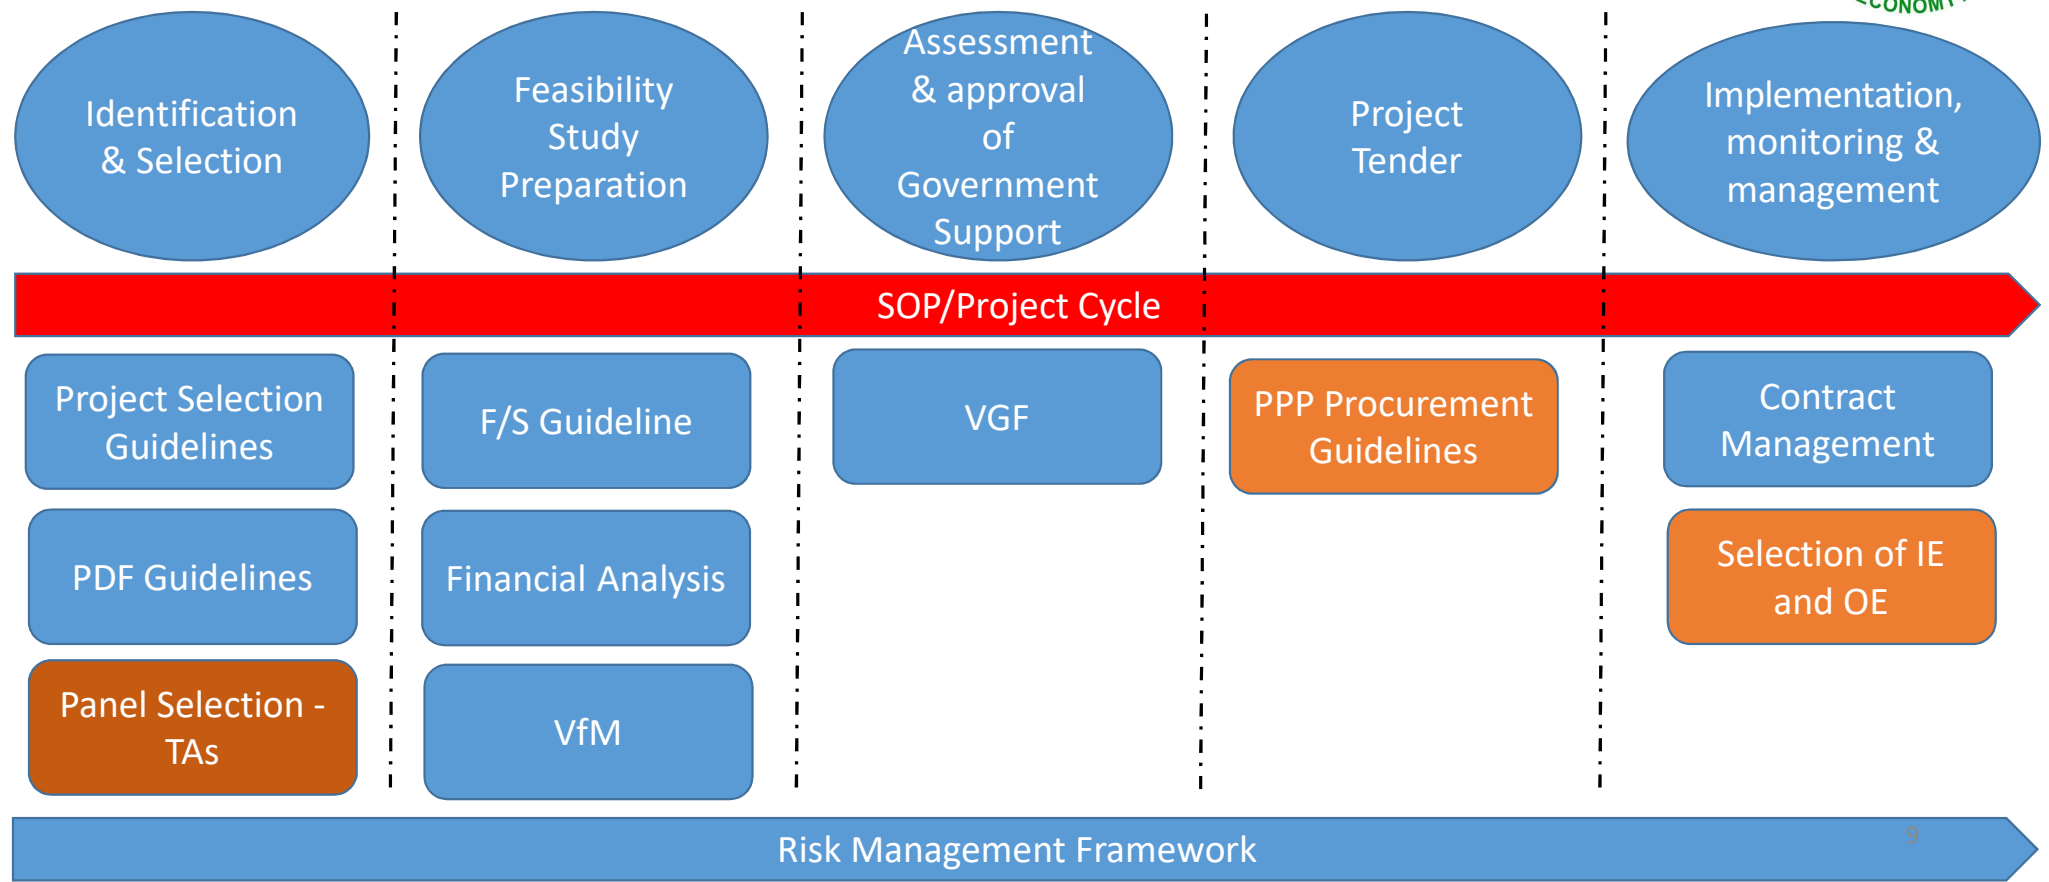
ECONOMY

Identification & Selection

Feasibility Study Preparation

Assessment & approval of Government Support

Project Tender

Implementation, monitoring & management

SOP/Project Cycle

Project Selection Guidelines

F/S Guideline

VGF

PPP Procurement Guidelines

Contract Management

PDF Guidelines

Financial Analysis

Selection of IE and OE

Panel Selection - TAs

VfM

Risk Management Framework

9